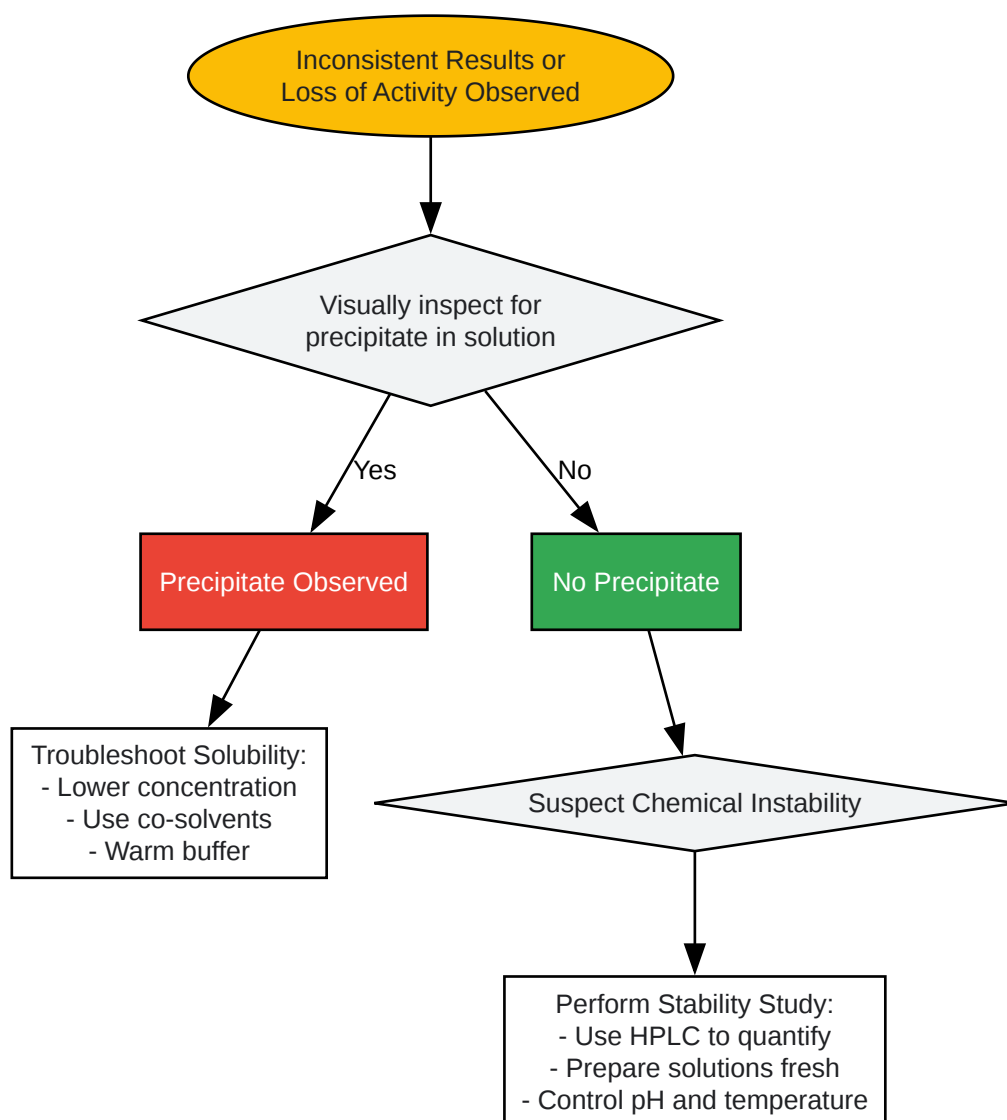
Inconsistent Results or Loss of Activity Observed

Visually inspect for precipitate in solution

Yes

No

Precipitate Observed

No Precipitate

Troubleshoot Solubility:
- Lower concentration
- Use co-solvents
- Warm buffer

Suspect Chemical Instability

Perform Stability Study:
- Use HPLC to quantify
- Prepare solutions fresh
- Control pH and temperature